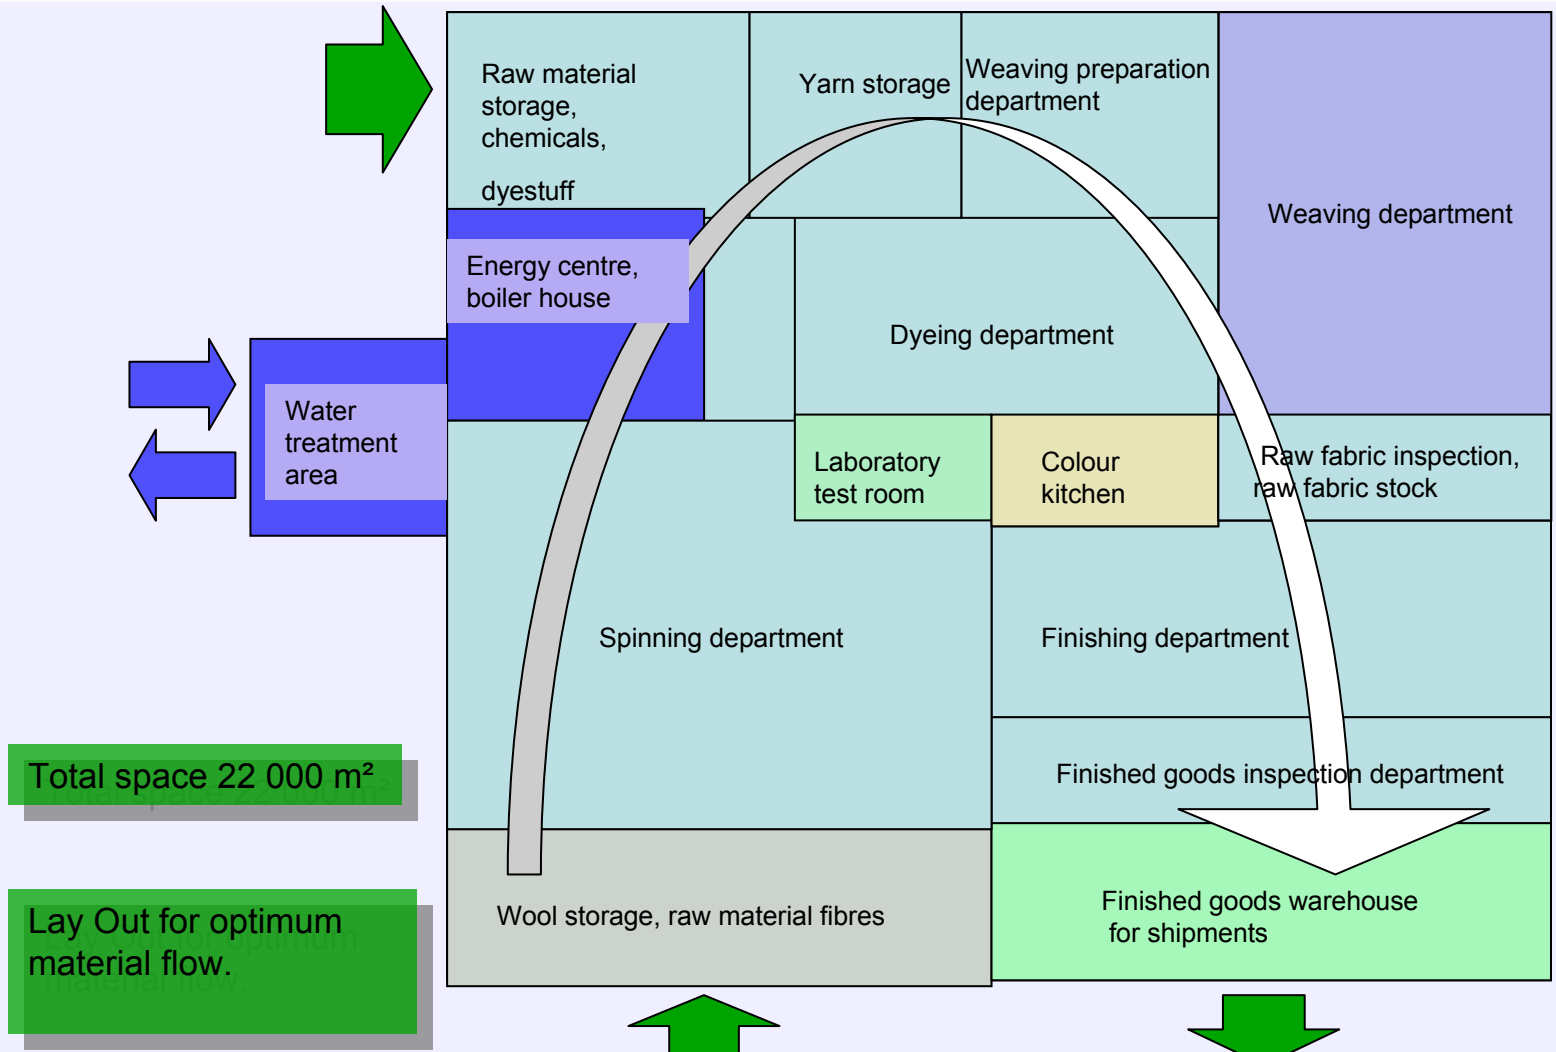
Raw material storage, chemicals,

dyestuff

Yarn storage

Weaving preparation department

Weaving department

Energy centre, boiler house

Dyeing department

Water treatment area

Laboratory test room

Colour kitchen

Raw fabric inspection, raw fabric stock

Spinning department

Finishing department

Total space 22 000 m²

Finished goods inspection department

Wool storage, raw material fibres

Finished goods warehouse for shipments

Lay Out for optimum material flow.